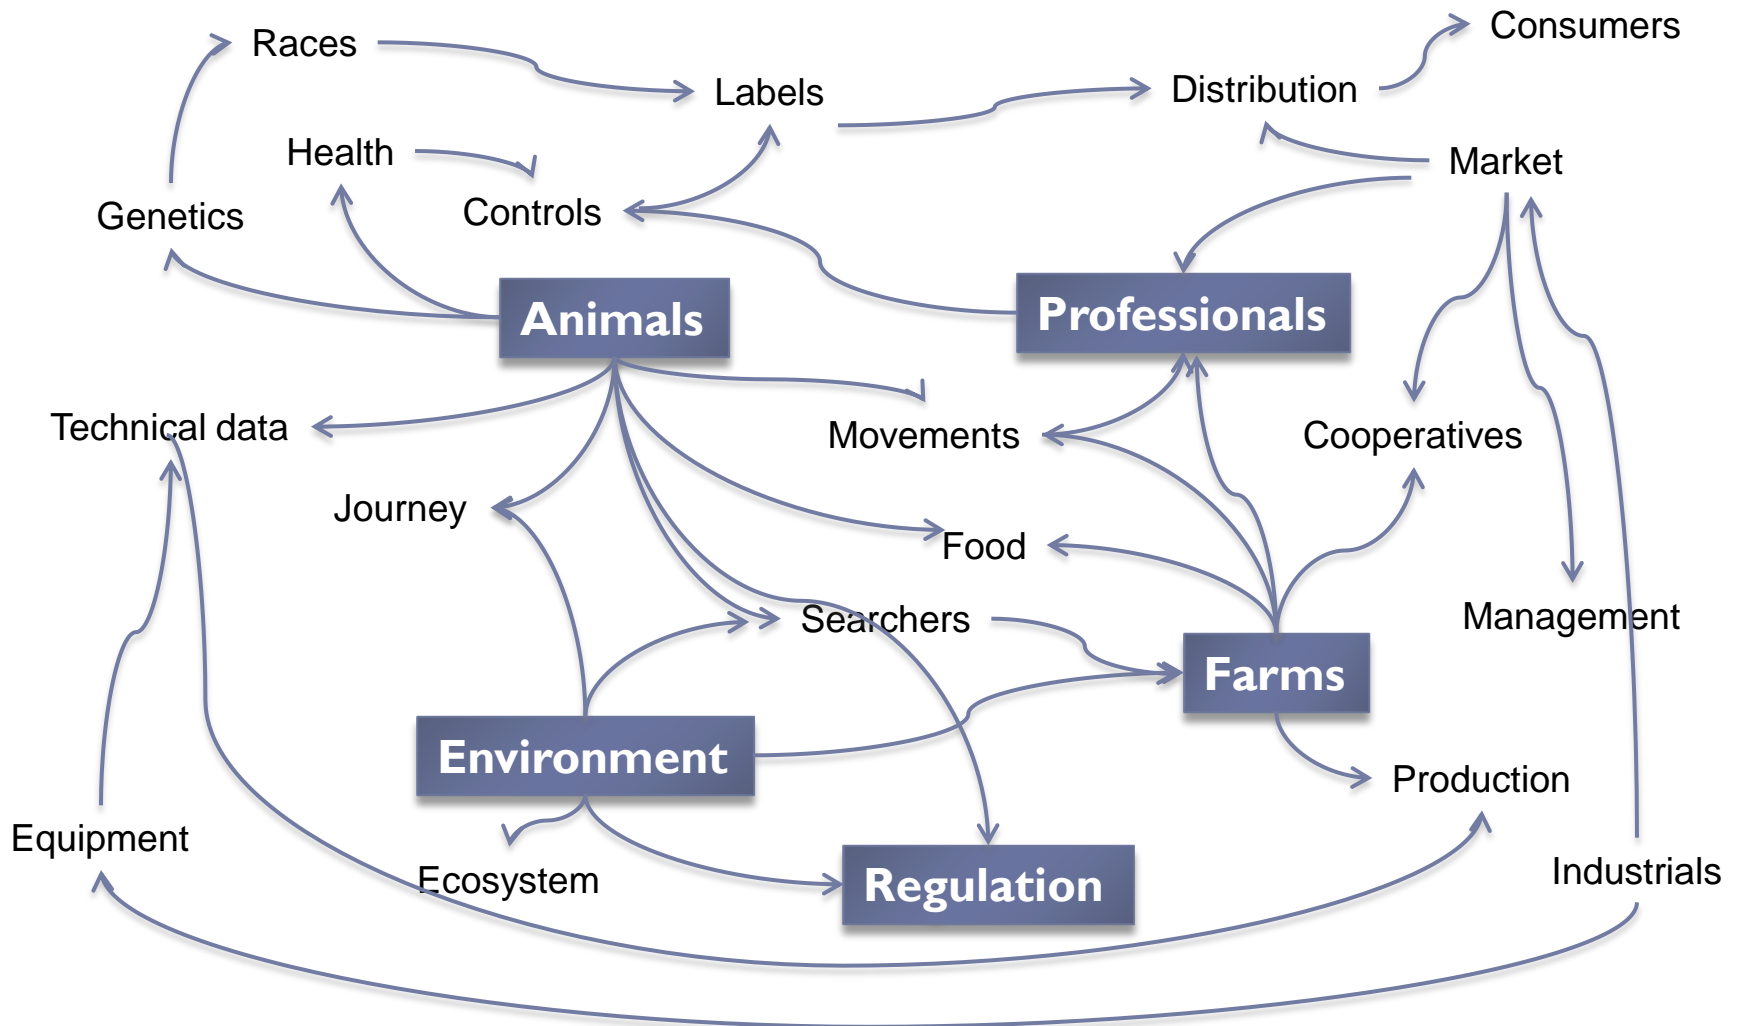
Races

Consumers

Labels

Distribution

Health

Market

Genetics

Controls

Animals

Professionals

Technical data

Movements

Cooperatives

Journey

Food

Searchers

Management

Farms

Environment

Production

Equipment

Ecosystem

Regulation

Industrials